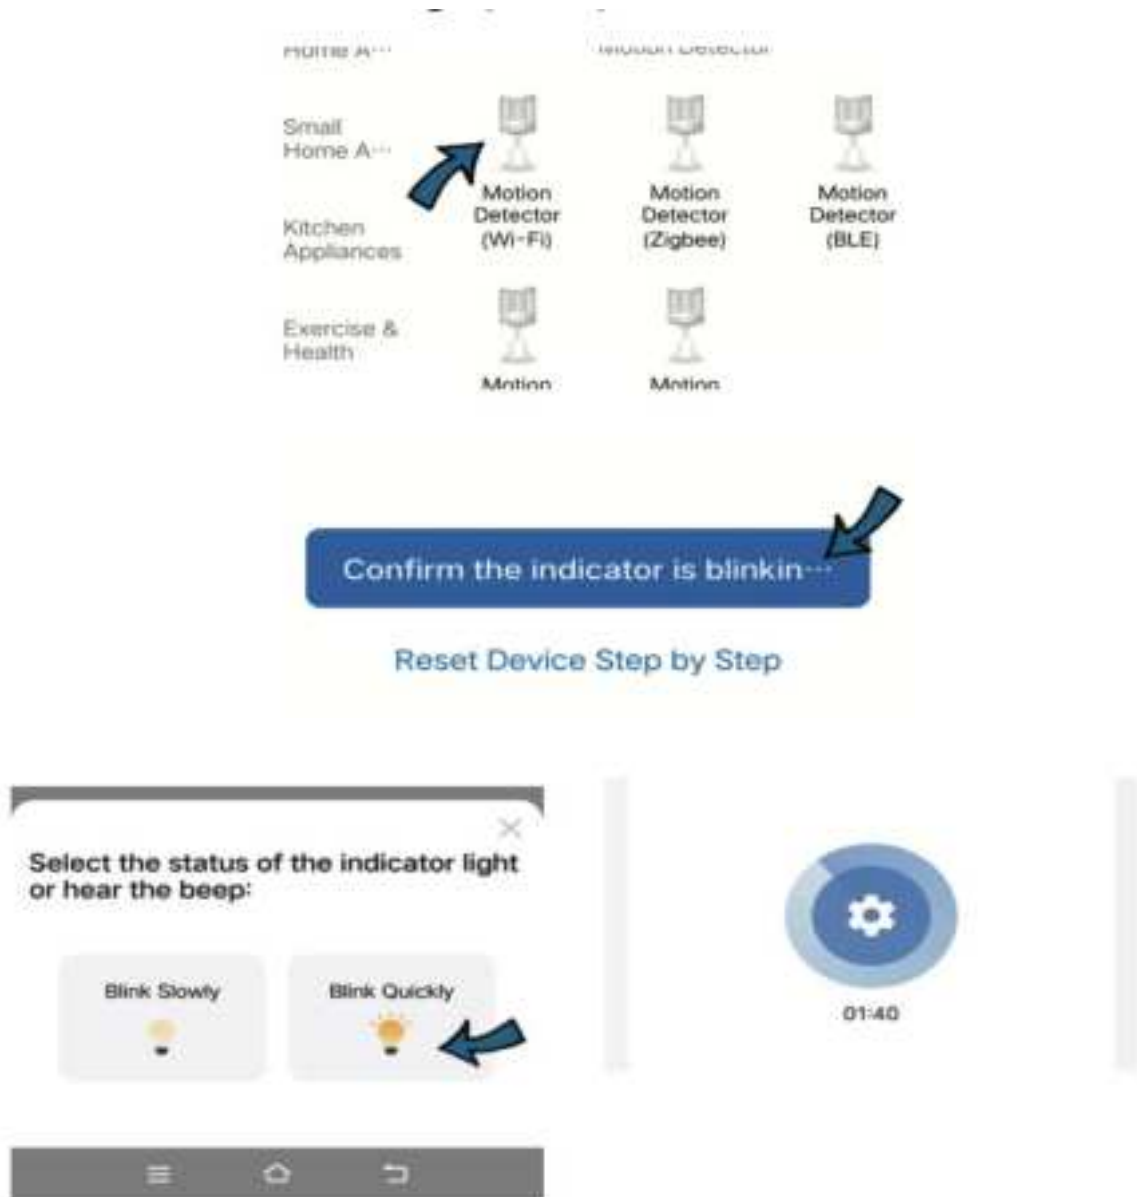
Home A···

Motion Detector

Small Home A···

Motion Detector (Wi-Fi)

Motion Detector (Zigbee)

Motion Detector (BLE)

Kitchen Appliances

Exercise & Health

Motion

Motion

Confirm the indicator is blinkin···

Reset Device Step by Step

Select the status of the indicator light or hear the beep:

Blink Slowly

Blink Quickly

01:40